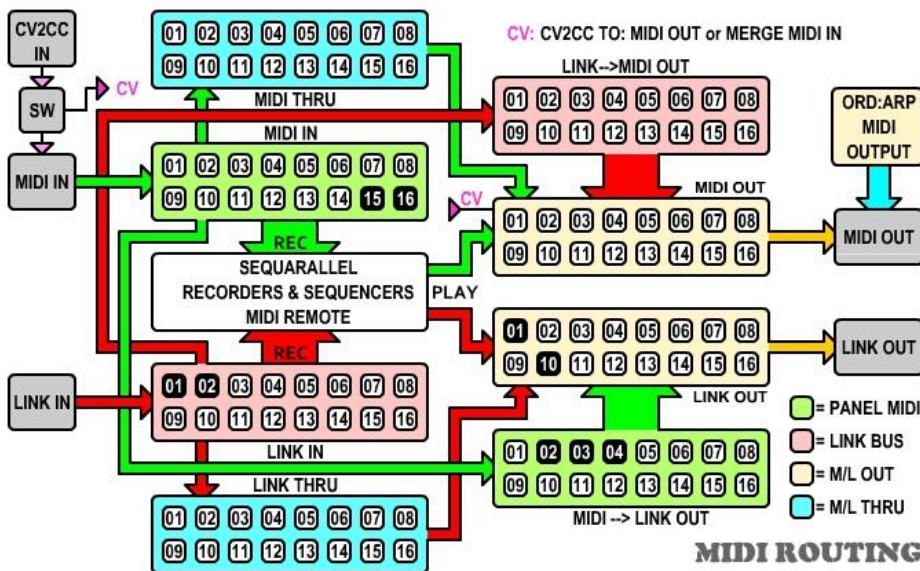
CV2CC IN

SW

CV

MIDI IN

01 02 03 04 05 06 07 08
09 10 11 12 13 14 15 16

MIDI THRU

MIDI IN

01 02 03 04 05 06 07 08
09 10 11 12 13 14 15 16

REC

SEQUARALLEL
RECORDERS & SEQUENCERS
MIDI REMOTE

REC

LINK IN

01 02 03 04 05 06 07 08
09 10 11 12 13 14 15 16

LINK IN

LINK THRU

01 02 03 04 05 06 07 08
09 10 11 12 13 14 15 16

CV: CV2CC TO: MIDI OUT or MERGE MIDI IN

LINK-->MIDI OUT

01 02 03 04 05 06 07 08
09 10 11 12 13 14 15 16

MIDI OUT

CV

01 02 03 04 05 06 07 08
09 10 11 12 13 14 15 16

PLAY

01 02 03 04 05 06 07 08
09 10 11 12 13 14 15 16

LINK OUT

01 02 03 04 05 06 07 08
09 10 11 12 13 14 15 16

MIDI --> LINK OUT

ORD:ARP MIDI OUTPUT

MIDI OUT

LINK OUT

= PANEL MIDI
= LINK BUS
= M/L OUT
= M/L THRU

MIDI ROUTING